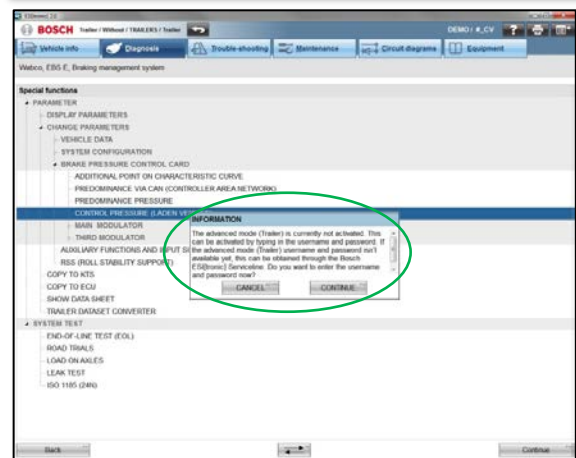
ESItronic 2.0

BOSCH Trailer / Without / TRAILERS / Trailer

DEMO / #_CV

Vehicle info | Diagnosis | Trouble-shooting | Maintenance | Circuit diagrams | Equipment

Wabco, EBS E, Braking management system

Special functions

PARAMETER
DISPLAY PARAMETERS
CHANGE PARAMETERS
VEHICLE DATA
SYSTEM CONFIGURATION
BRAKE PRESSURE CONTROL CARD
ADDITIONAL POINT ON CHARACTERISTIC CURVE
PREDOMINANCE VIA CAN (CONTROLLER AREA NETWORK)
PREDOMINANCE PRESSURE
CONTROL PRESSURE (LADEN VE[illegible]
MAIN MODULATOR
THIRD MODULATOR
AUXILIARY FUNCTIONS AND INPUT S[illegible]
RSS (ROLL STABILITY SUPPORT)
COPY TO KTS
COPY TO ECU
SHOW DATA SHEET
TRAILER DATASET CONVERTER
SYSTEM TEST
END-OF-LINE TEST (EOL)
ROAD TRIALS
LOAD ON AXLES
LEAK TEST
ISO 1185 (24N)

INFORMATION

The advanced mode (Trailer) is currently not activated. This can be activated by typing in the username and password. If the advanced mode (Trailer) username and password isn't available yet, this can be obtained through the Bosch ESI[tronic] Serviceline. Do you want to enter the username and password now?

CANCEL | CONTINUE

Back | Continue